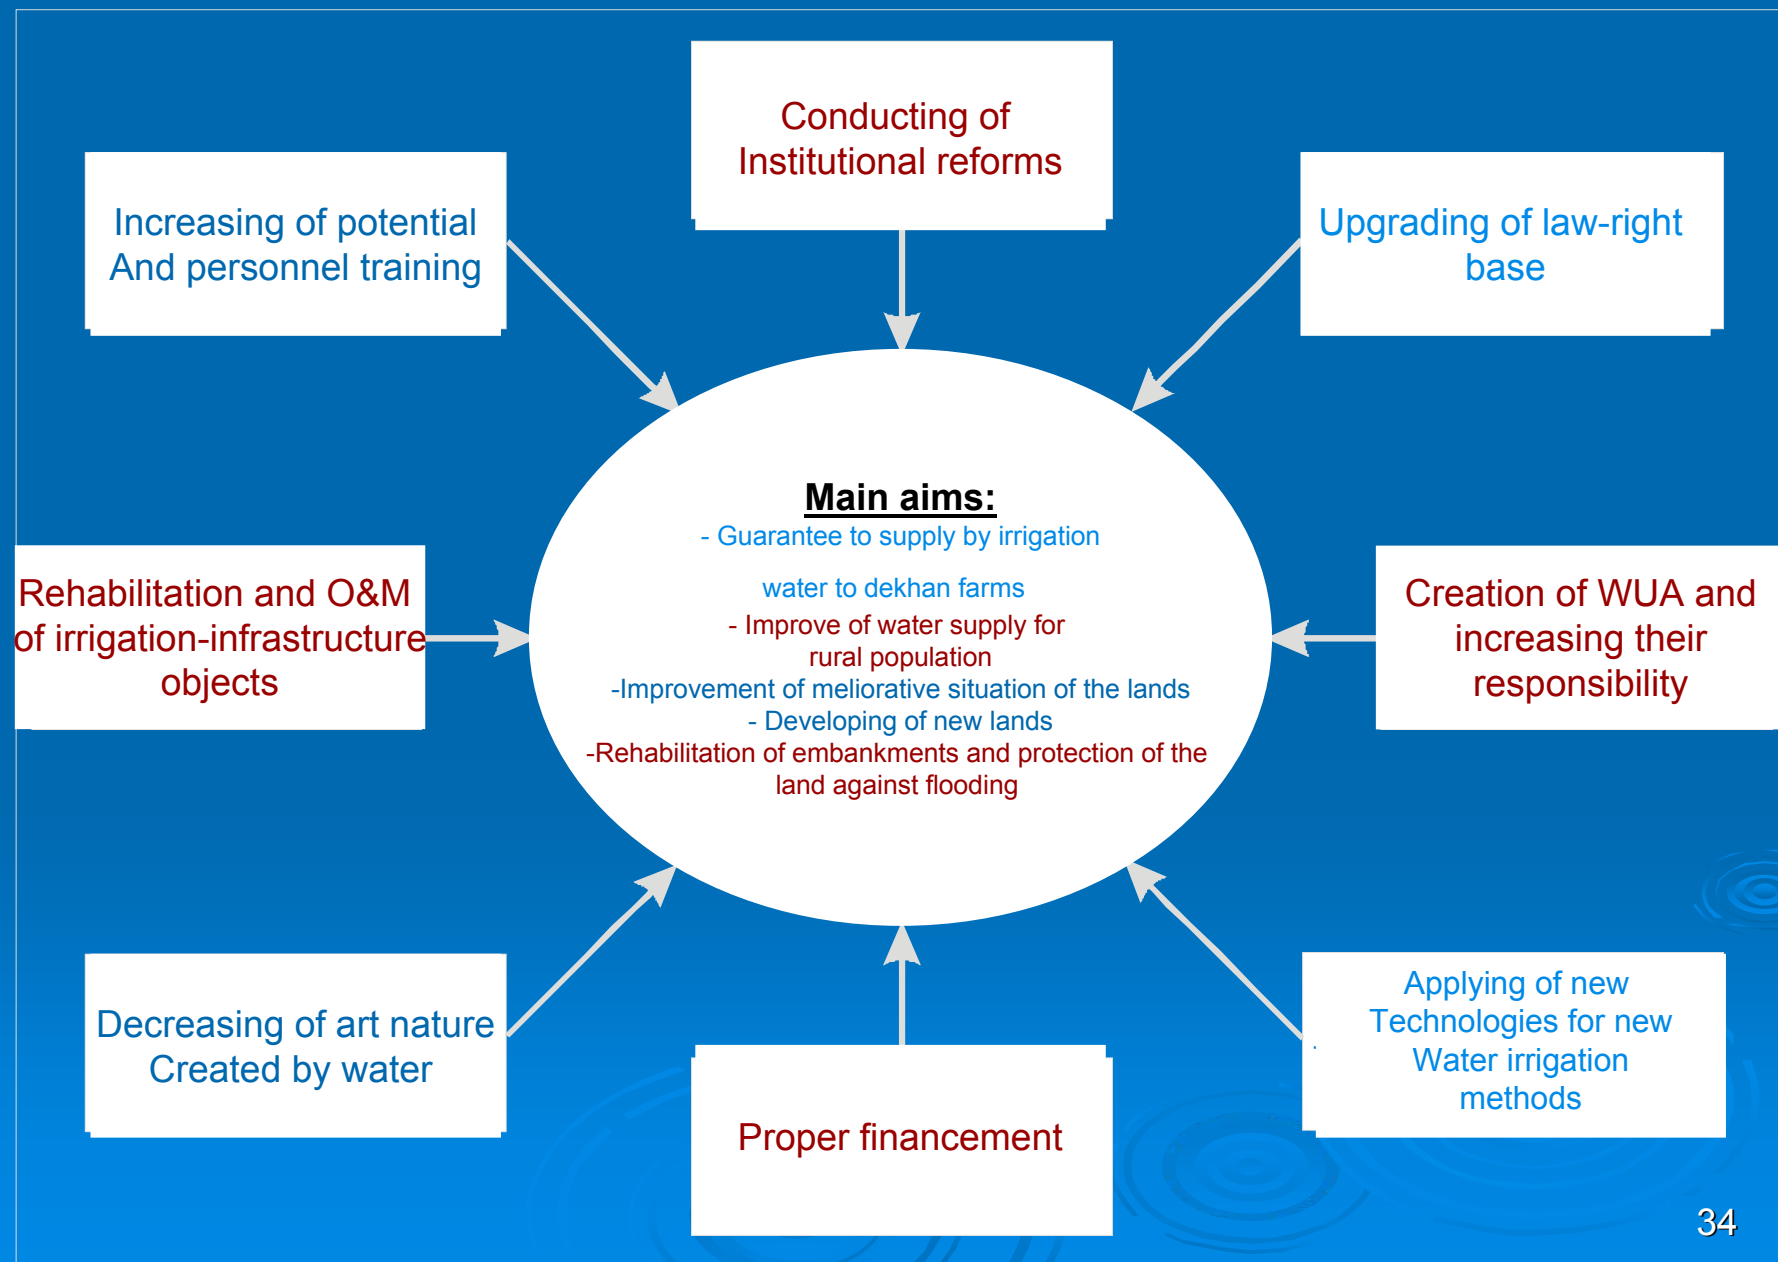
Conducting of Institutional reforms

Increasing of potential And personnel training

Upgrading of law-right base

Main aims:

- Guarantee to supply by irrigation

water to dekhan farms

- Improve of water supply for rural population

-Improvement of meliorative situation of the lands

- Developing of new lands

-Rehabilitation of embankments and protection of the land against flooding

Rehabilitation and O&M of irrigation-infrastructure objects

Creation of WUA and increasing their responsibility

Decreasing of art nature Created by water

Proper financement

Applying of new Technologies for new Water irrigation methods

34